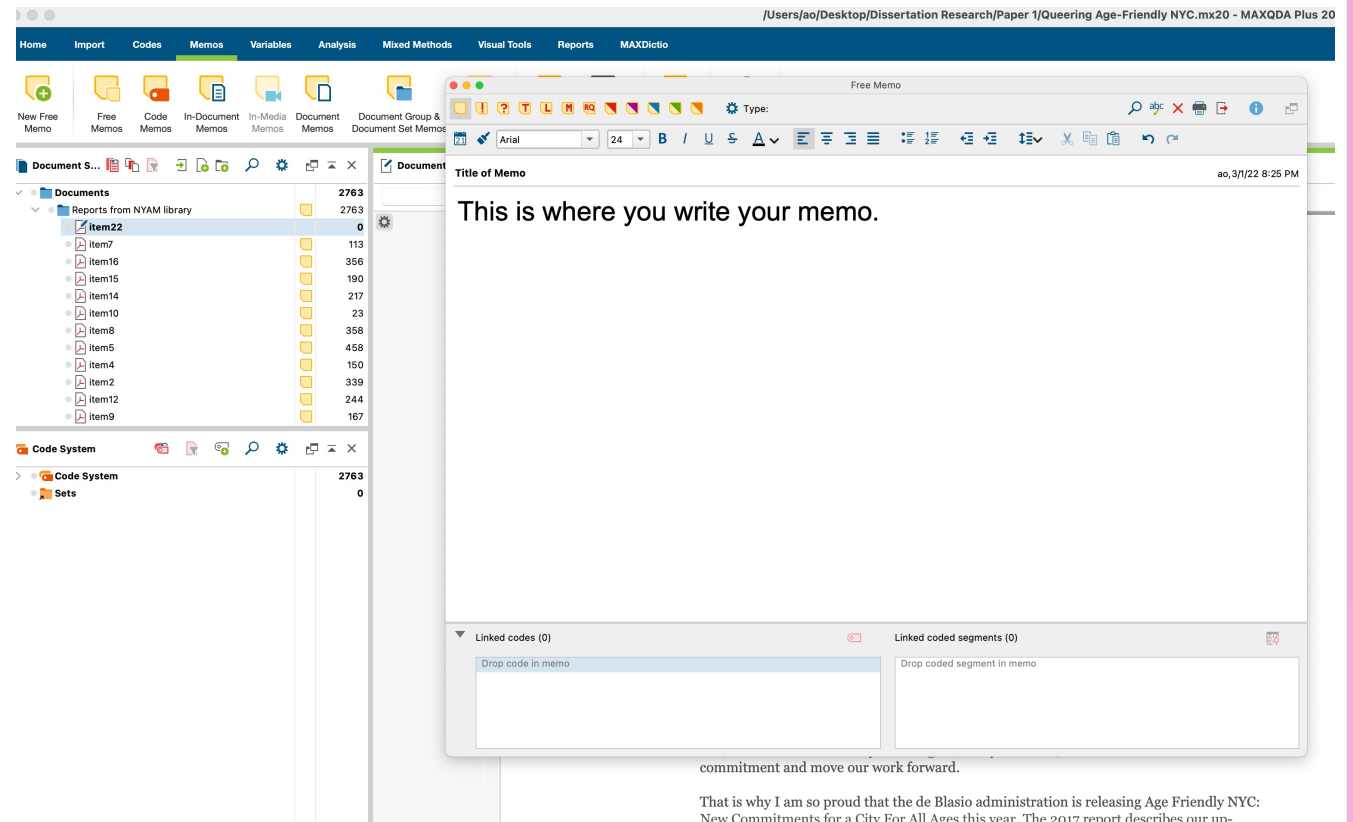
/Users/ao/Desktop/Dissertation Research/Paper 1/Queering Age-Friendly NYC.mx20 - MAXQDA Plus 20

Home Import Codes Memos Variables Analysis Mixed Methods Visual Tools Reports MAXDictio

New Free Memo
Free Memos
Code Memos
In-Document Memos
In-Media Memos
Document Memos
Document Group & Document Set Memos

Document S...

| Documents | 2763 |
|---|---|
| Reports from NYAM library | 2763 |
| item22 | 0 |
| item7 | 113 |
| item16 | 356 |
| item15 | 190 |
| item14 | 217 |
| item10 | 23 |
| item8 | 358 |
| item5 | 458 |
| item4 | 150 |
| item2 | 339 |
| item12 | 244 |
| item9 | 167 |

Code System

| Code System | 2763 |
|---|---|
| Sets | 0 |

Document

Free Memo

Type:

Arial 24 B I U

Title of Memo ao,3/1/22 8:25 PM

This is where you write your memo.

Linked codes (0)
Drop code in memo

Linked coded segments (0)
Drop coded segment in memo

commitment and move our work forward.

That is why I am so proud that the de Blasio administration is releasing Age Friendly NYC: New Commitments for a City For All Ages this year. The 2017 report describes our up-